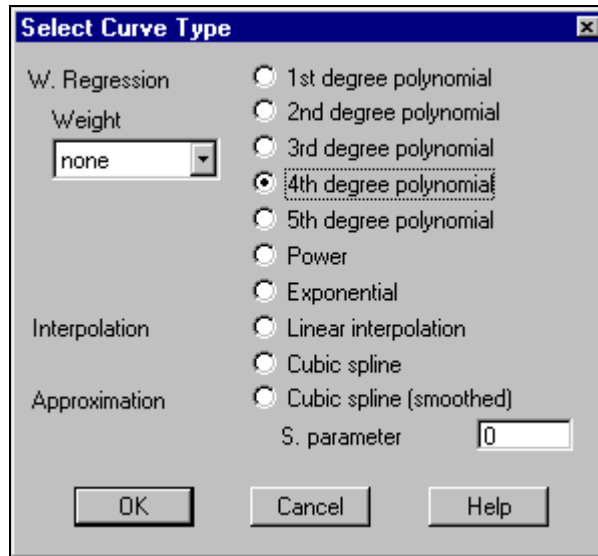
Select Curve Type

W. Regression

Weight

none

1st degree polynomial

2nd degree polynomial

3rd degree polynomial

4th degree polynomial

5th degree polynomial

Power

Exponential

Interpolation

Linear interpolation

Cubic spline

Approximation

Cubic spline (smoothed)

S. parameter

0

OK

Cancel

Help